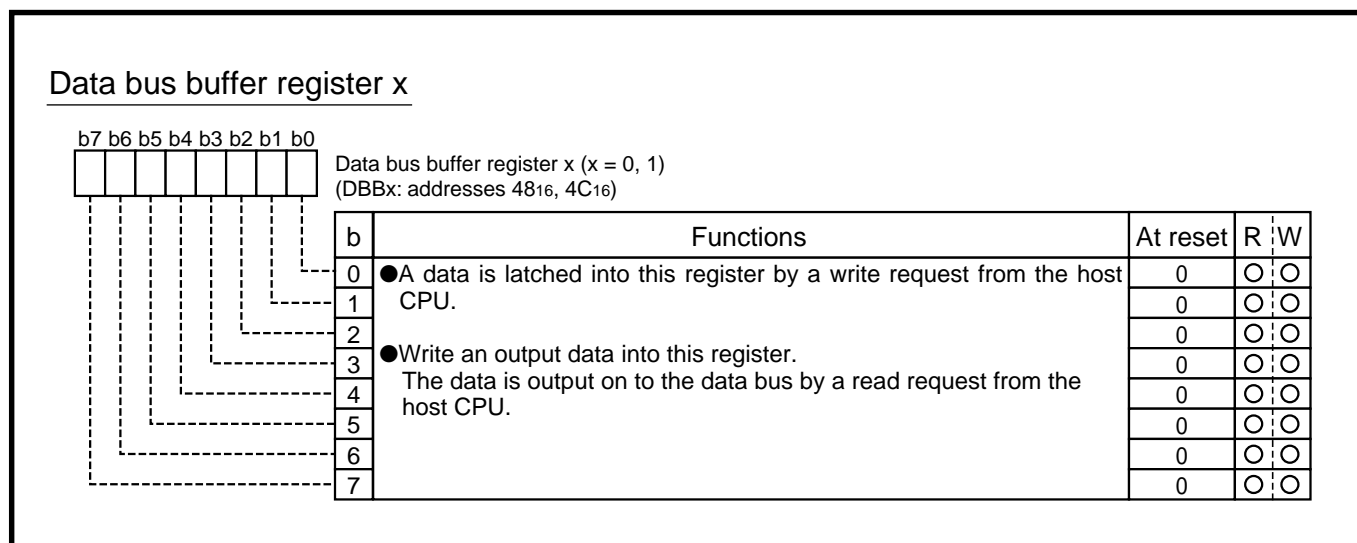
Data bus buffer register x

b7 b6 b5 b4 b3 b2 b1 b0

Data bus buffer register x (x = 0, 1)
(DBBx: addresses $48_{16}$, $4C_{16}$)

| b | Functions | At reset | R | W |
|---|---|---|---|---|
| 0 | ●A data is latched into this register by a write request from the host CPU. | 0 | ○ | ○ |
| 1 | | 0 | ○ | ○ |
| 2 | | 0 | ○ | ○ |
| 3 | ●Write an output data into this register. The data is output on to the data bus by a read request from the host CPU. | 0 | ○ | ○ |
| 4 | | 0 | ○ | ○ |
| 5 | | 0 | ○ | ○ |
| 6 | | 0 | ○ | ○ |
| 7 | | 0 | ○ | ○ |